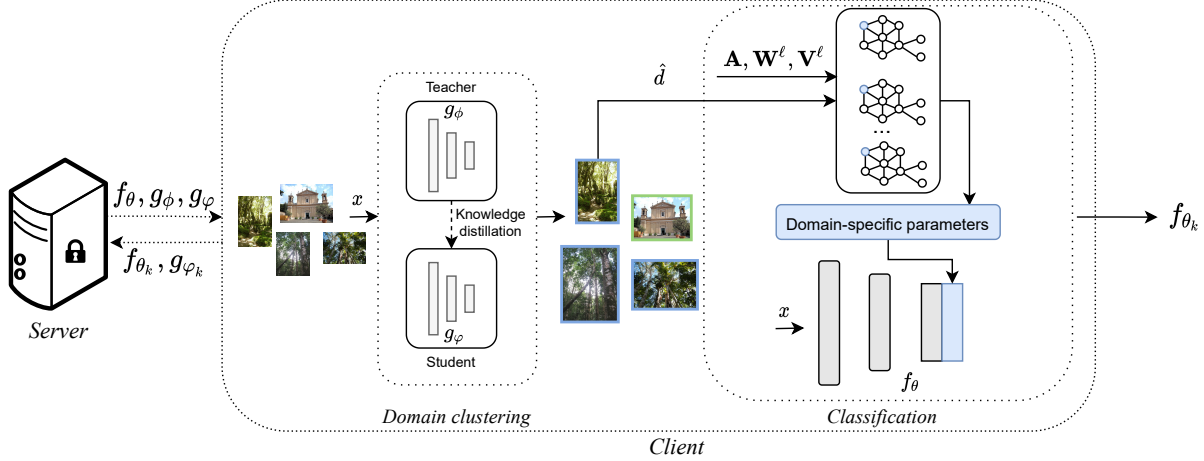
$f_\theta, g_\phi, g_\varphi$

$f_{\theta_k}, g_{\varphi_k}$

Server

$x$

Teacher

$g_\phi$

Knowledge distillation

$g_\varphi$

Student

Domain clustering

$\hat{d}$

$\mathbf{A}, \mathbf{W}^\ell, \mathbf{V}^\ell$

...

Domain-specific parameters

$x$

$f_\theta$

Classification

$f_{\theta_k}$

Client